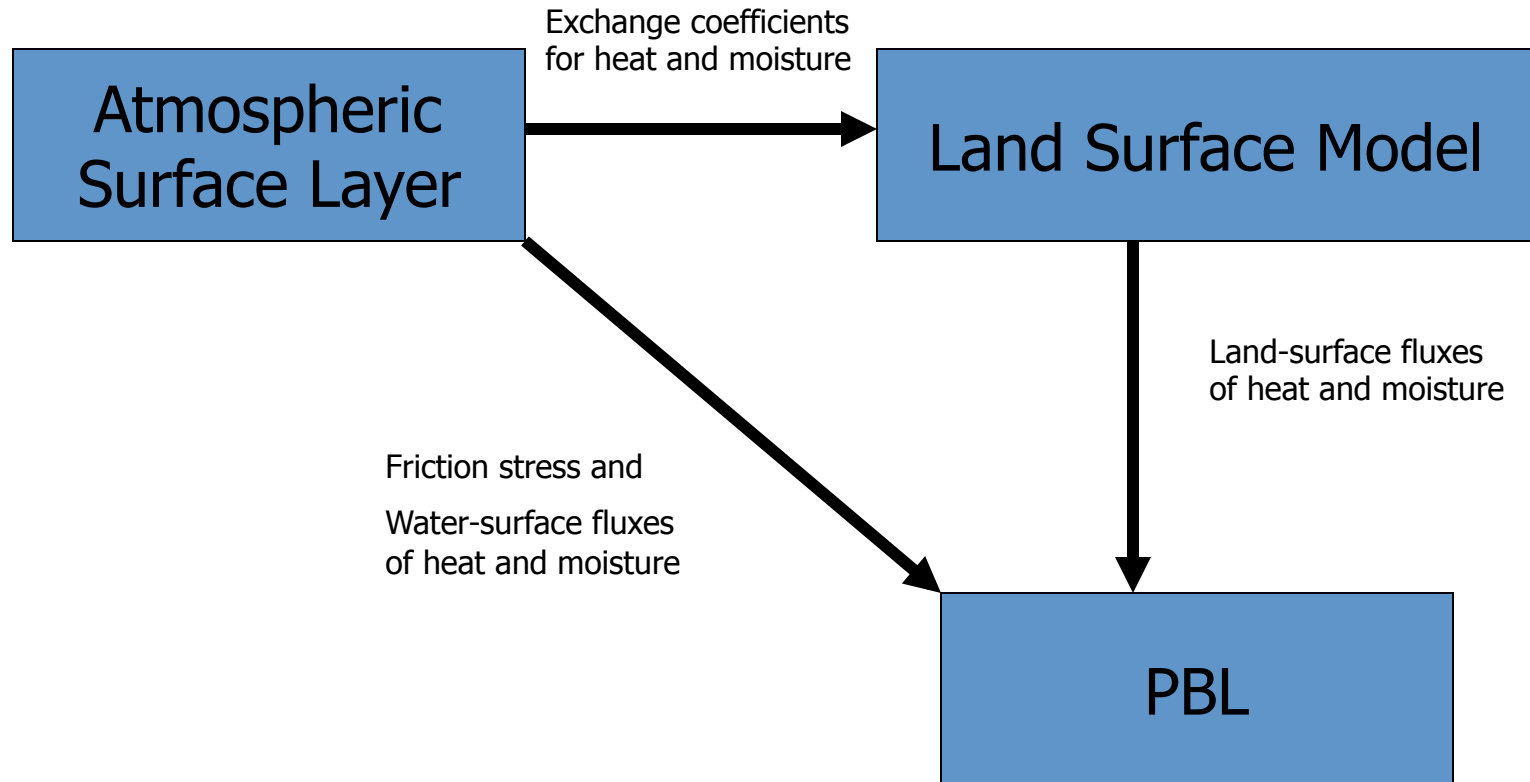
Atmospheric Surface Layer

Exchange coefficients for heat and moisture

Land Surface Model

Land-surface fluxes of heat and moisture

Friction stress and

Water-surface fluxes of heat and moisture

PBL